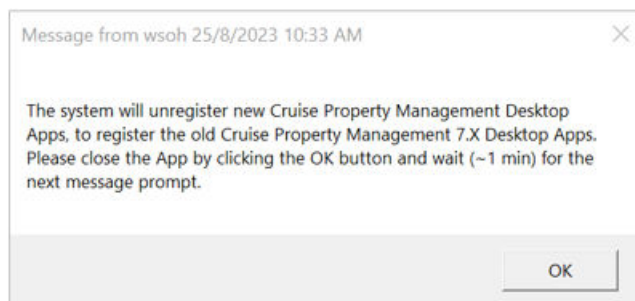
Message from wsoh 25/8/2023 10:33 AM

The system will unregister new Cruise Property Management Desktop Apps, to register the old Cruise Property Management 7.X Desktop Apps. Please close the App by clicking the OK button and wait (~1 min) for the next message prompt.

OK